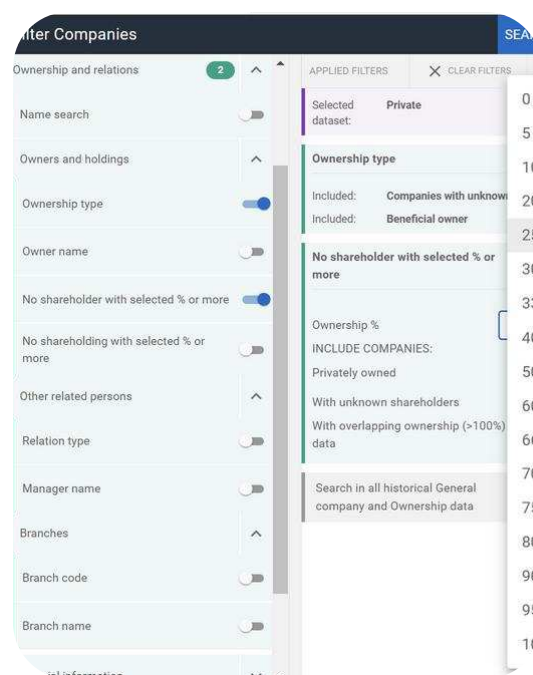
ilter Companies

SEA

Ownership and relations 2

Name search

Owners and holdings

Ownership type

Owner name

No shareholder with selected % or more

No shareholding with selected % or more

Other related persons

Relation type

Manager name

Branches

Branch code

Branch name

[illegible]ial information

APPLIED FILTERS

CLEAR FILTERS

Selected dataset: Private

Ownership type

Included: Companies with unknown

Included: Beneficial owner

No shareholder with selected % or more

Ownership %

INCLUDE COMPANIES:

Privately owned

With unknown shareholders

With overlapping ownership (>100%) data

Search in all historical General company and Ownership data

0

5

1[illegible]

2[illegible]

2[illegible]

3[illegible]

3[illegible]

4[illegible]

5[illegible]

6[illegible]

6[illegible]

7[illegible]

7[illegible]

8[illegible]

9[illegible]

9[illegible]

1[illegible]